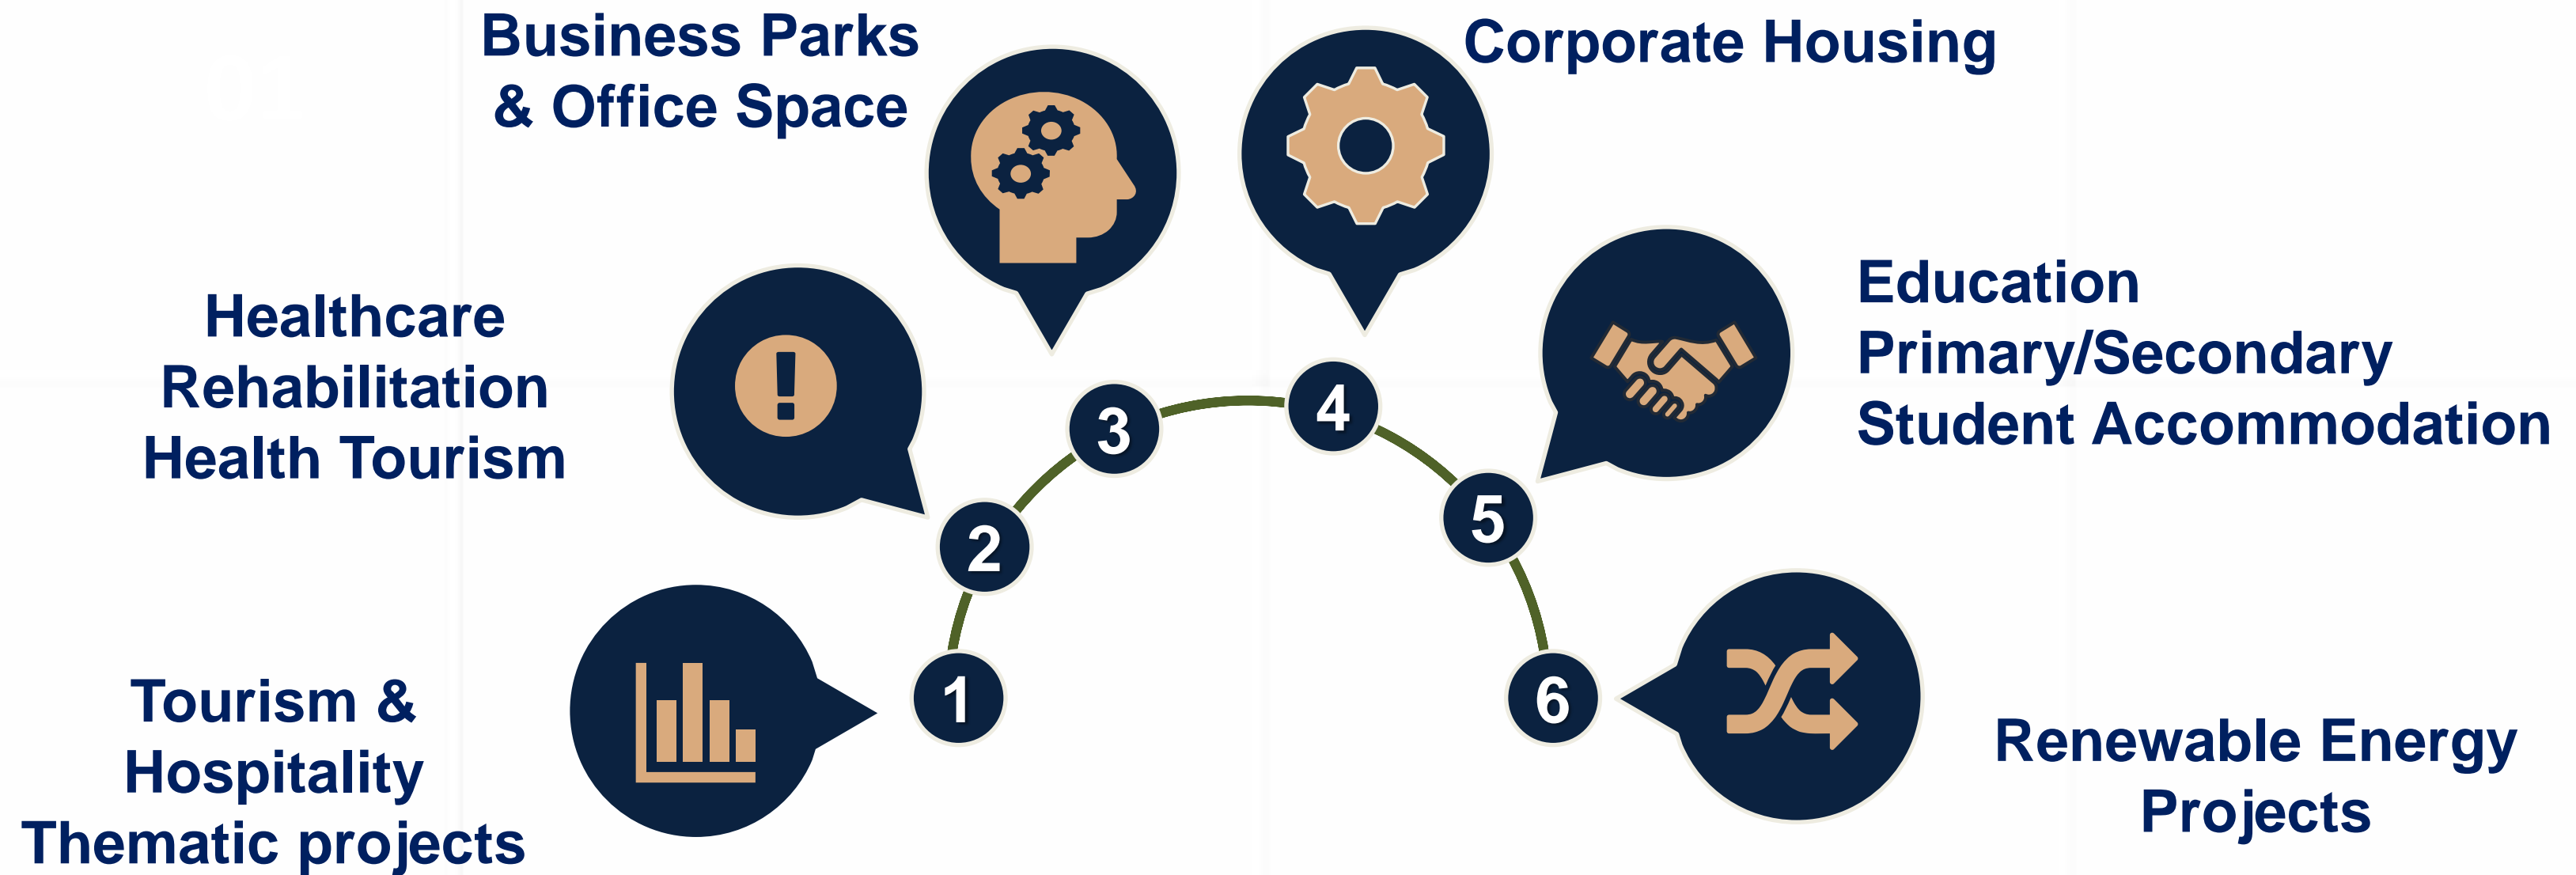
Business Parks & Office Space

Corporate Housing

Healthcare
Rehabilitation
Health Tourism

Education
Primary/Secondary
Student Accommodation

3

4

2

5

1

6

Tourism & Hospitality
Thematic projects

Renewable Energy Projects